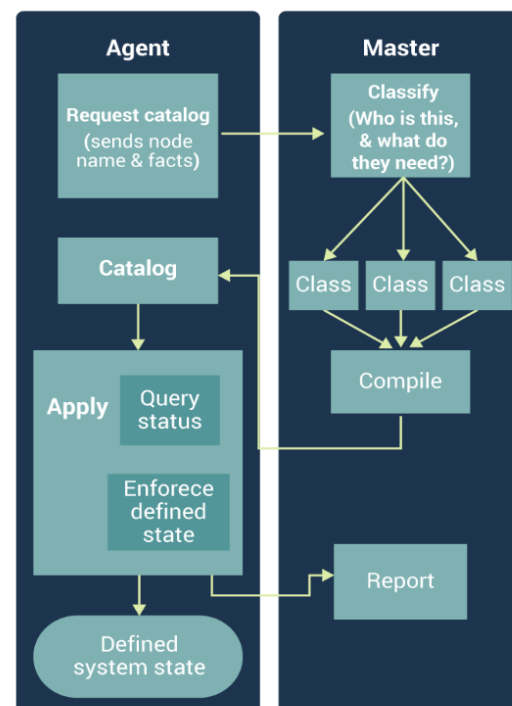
Agent

Master

Request catalog
(sends node name & facts)

Classify
(Who is this, & what do they need?)

Catalog

Class

Class

Class

Compile

Apply

Query status

Enforece defined state

Report

Defined system state